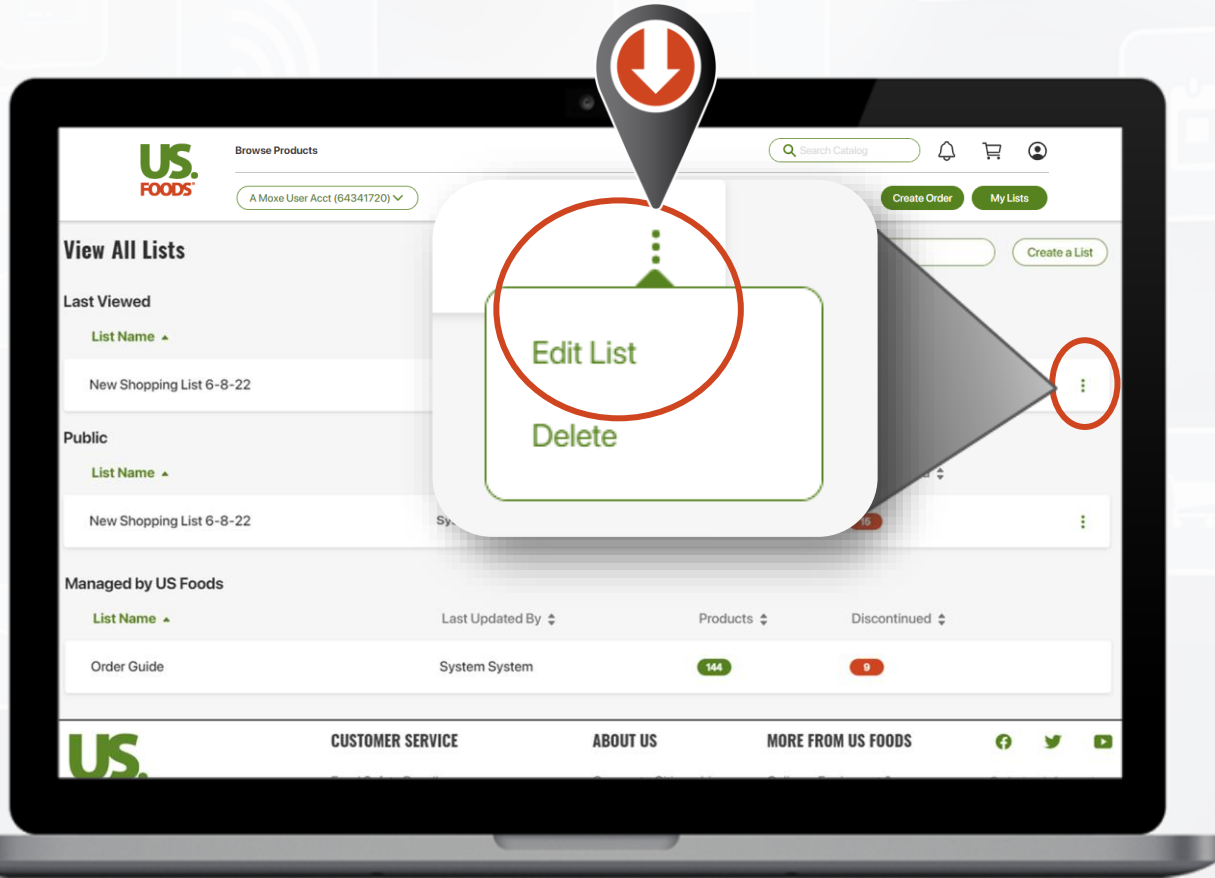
US. FOODS

Browse Products

Search Catalog

A Moxe User Acct (64341720)

Create Order

My Lists

View All Lists

Create a List

Last Viewed

List Name

New Shopping List 6-8-22

Public

List Name

New Shopping List 6-8-22

Sy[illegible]

16

Edit List

Delete

Managed by US Foods

List Name

Last Updated By

Products

Discontinued

Order Guide

System System

144

9

US.

CUSTOMER SERVICE

ABOUT US

MORE FROM US FOODS